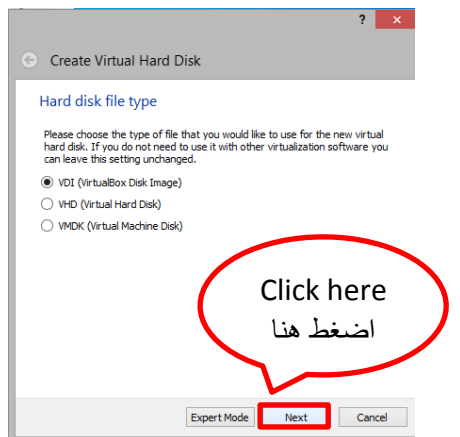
?
✕

Create Virtual Hard Disk

Hard disk file type

Please choose the type of file that you would like to use for the new virtual hard disk. If you do not need to use it with other virtualization software you can leave this setting unchanged.

VDI (VirtualBox Disk Image)

VHD (Virtual Hard Disk)

VMDK (Virtual Machine Disk)

Click here
اضغط هنا

Expert Mode
Next
Cancel